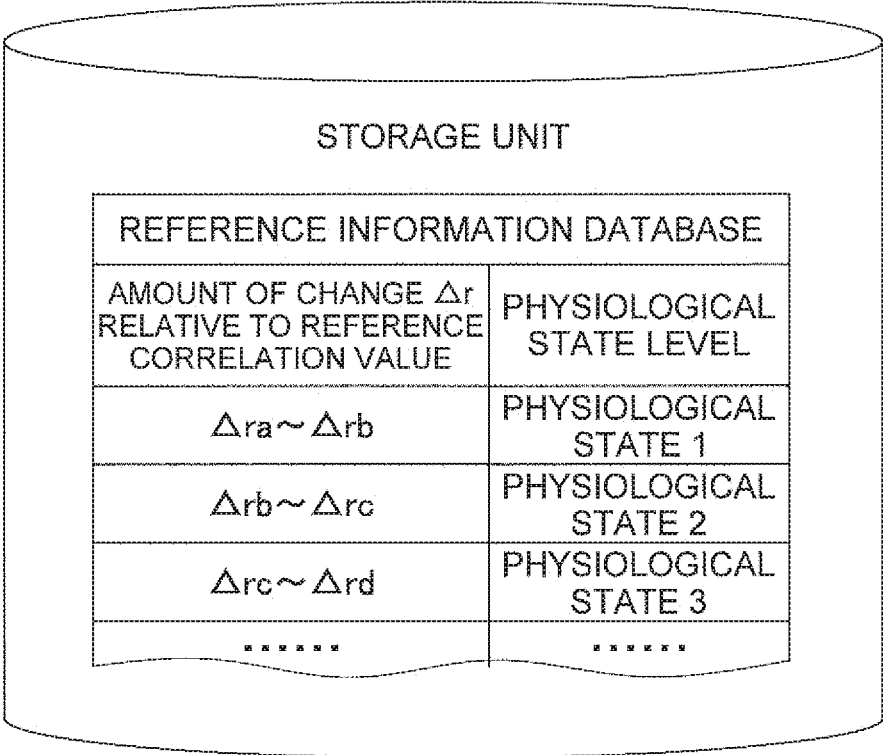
STORAGE UNIT

| REFERENCE INFORMATION DATABASE | |
|---|---|
| AMOUNT OF CHANGE $\Delta r$ RELATIVE TO REFERENCE CORRELATION VALUE | PHYSIOLOGICAL STATE LEVEL |
| $\Delta ra \sim \Delta rb$ | PHYSIOLOGICAL STATE 1 |
| $\Delta rb \sim \Delta rc$ | PHYSIOLOGICAL STATE 2 |
| $\Delta rc \sim \Delta rd$ | PHYSIOLOGICAL STATE 3 |
| ...... | ...... |